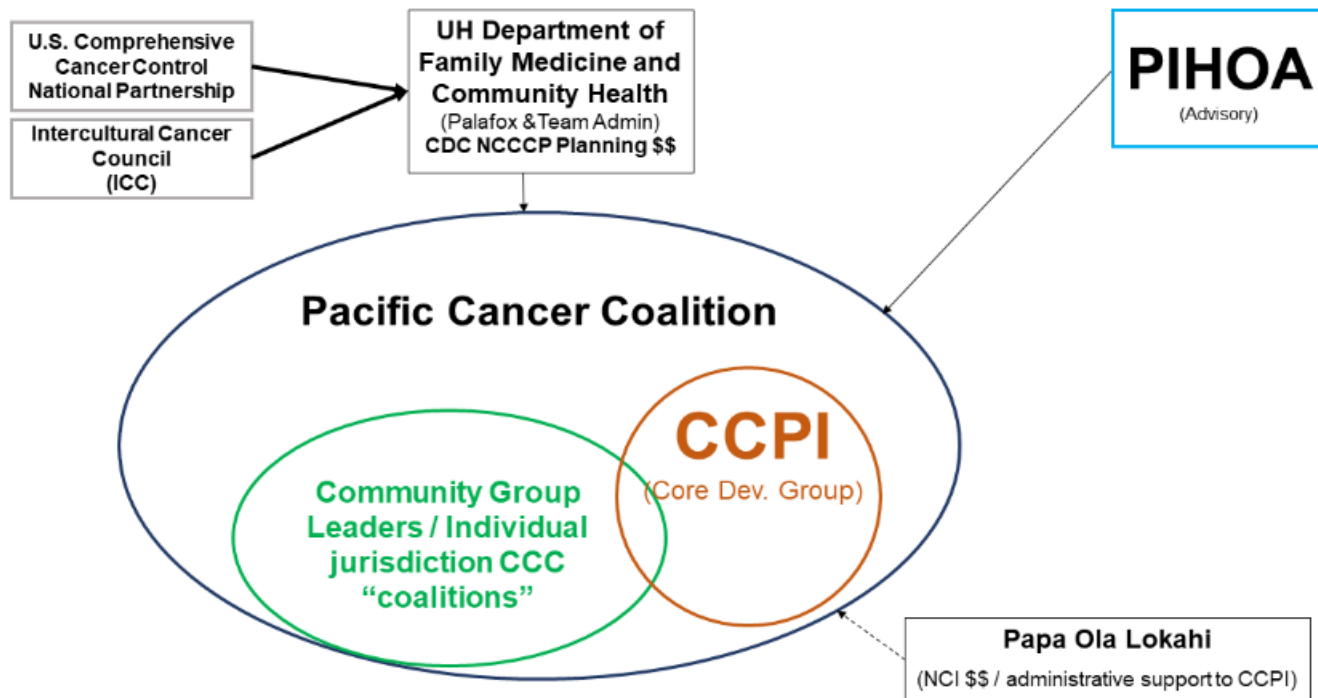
U.S. Comprehensive Cancer Control National Partnership

Intercultural Cancer Council (ICC)

UH Department of Family Medicine and Community Health
(Palafox & Team Admin)
CDC NCCCP Planning $$

PIHOA
(Advisory)

Pacific Cancer Coalition

Community Group Leaders / Individual jurisdiction CCC "coalitions"

CCPI
(Core Dev. Group)

Papa Ola Lokahi
(NCI $$ / administrative support to CCPI)